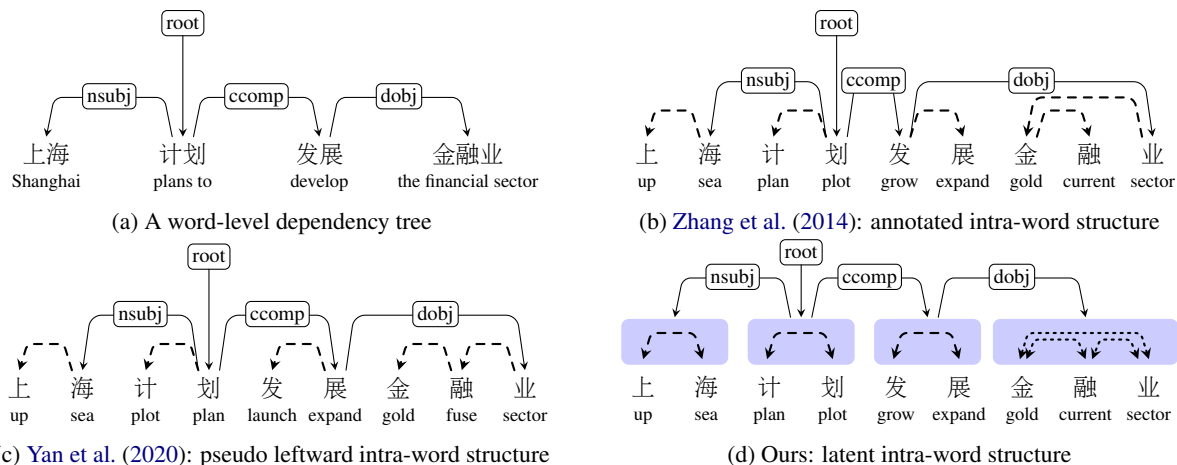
root

nsubj

ccomp

dobj

上海
Shanghai

计划
plans to

发展
develop

金融业
the financial sector

(a) A word-level dependency tree

root

nsubj

ccomp

dobj

上 海 计 划 发 展 金 融 业
up sea plan plot grow expand gold current sector

(b) Zhang et al. (2014): annotated intra-word structure

root

nsubj

ccomp

dobj

上 海 计 划 发 展 金 融 业
up sea plot plan launch expand gold fuse sector

(c) Yan et al. (2020): pseudo leftward intra-word structure

root

nsubj

ccomp

dobj

上 海 计 划 发 展 金 融 业
up sea plan plot grow expand gold current sector

(d) Ours: latent intra-word structure